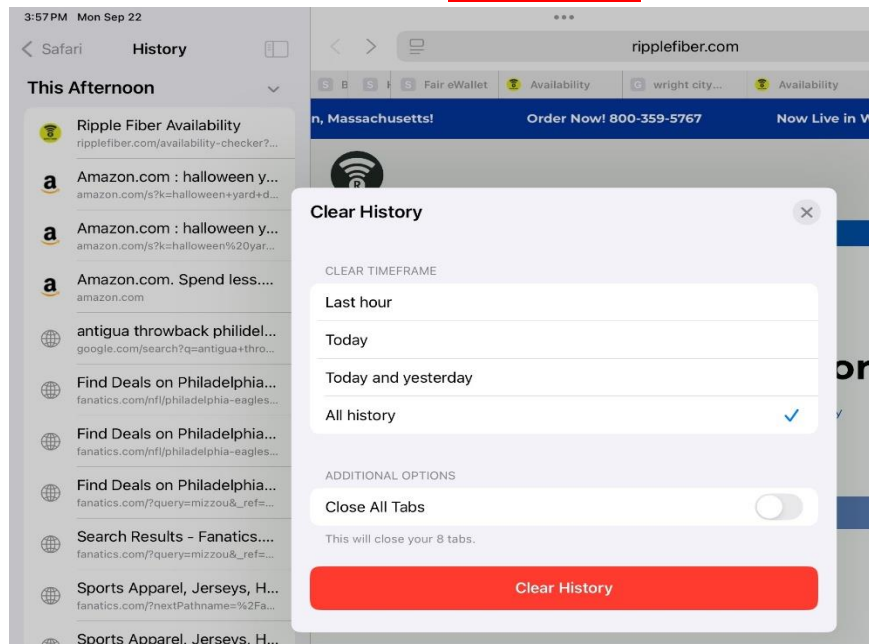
3:57 PM Mon Sep 22

< Safari History

This Afternoon

Ripple Fiber Availability
ripplefiber.com/availability-checker?...

Amazon.com : halloween y...
amazon.com/s?k=halloween+yard+d...

Amazon.com : halloween y...
amazon.com/s?k=halloween%20yar...

Amazon.com. Spend less....
amazon.com

antigua throwback philidel...
google.com/search?q=antigua+thro...

Find Deals on Philadelphia...
fanatics.com/nfl/philadelphia-eagles...

Find Deals on Philadelphia...
fanatics.com/nfl/philadelphia-eagles...

Find Deals on Philadelphia...
fanatics.com/?query=mizzou&_ref=...

Search Results - Fanatics....
fanatics.com/?query=mizzou&_ref=...

Sports Apparel, Jerseys, H...
fanatics.com/?nextPathname=%2Fa...

Sports Apparel, Jerseys, H...

ripplefiber.com

S B S S Fair eWallet Availability wright city... Availability

n, Massachusetts! Order Now! 800-359-5767 Now Live in W

Clear History

CLEAR TIMEFRAME

Last hour

Today

Today and yesterday

All history

ADDITIONAL OPTIONS

Close All Tabs

This will close your 8 tabs.

Clear History